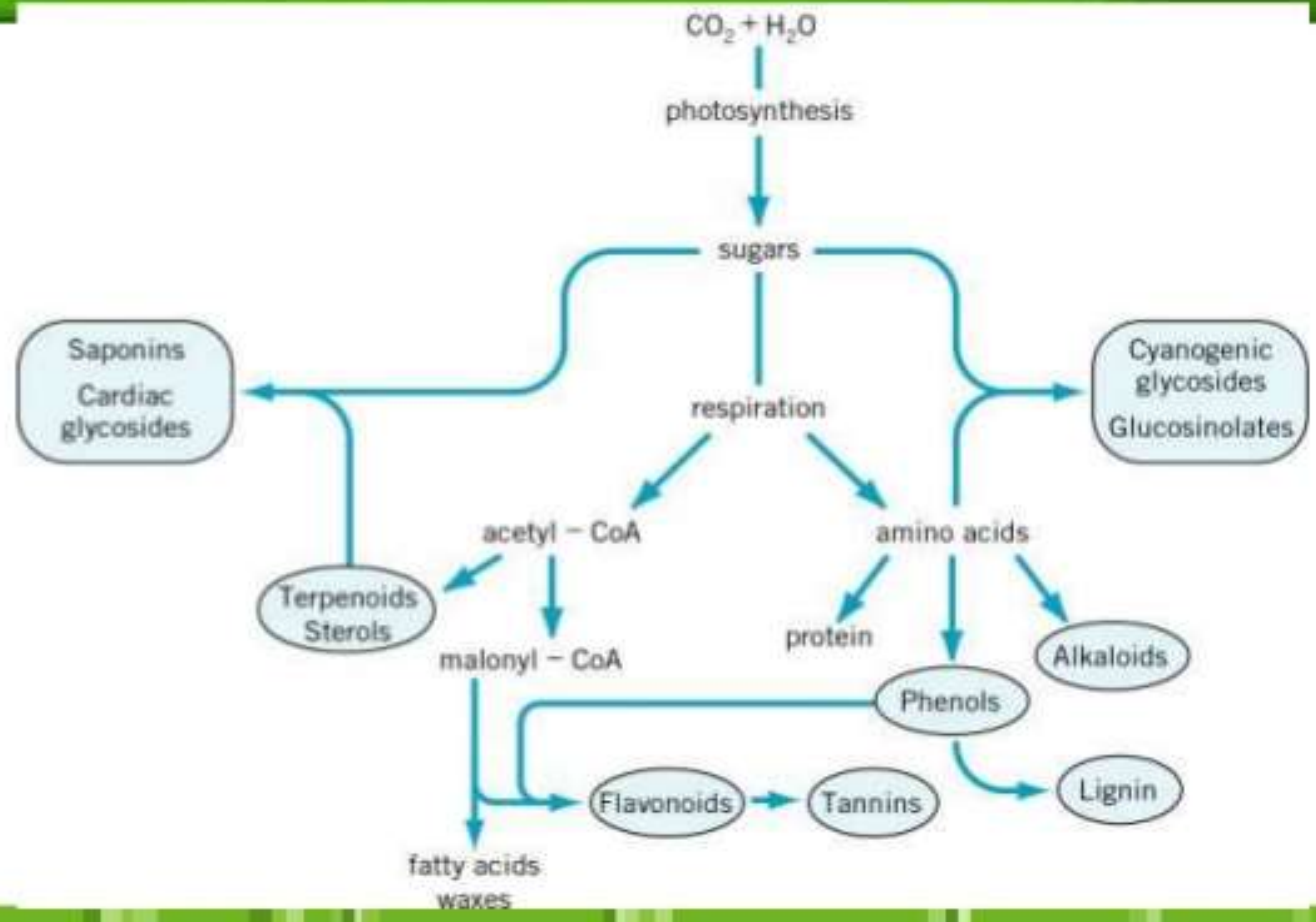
$CO_2 + H_2O$

photosynthesis

sugars

Saponins
Cardiac
glycosides

Cyanogenic
glycosides
Glucosinolates

respiration

acetyl − CoA

amino acids

Terpenoids
Sterols

malonyl − CoA

protein

Alkaloids

Phenols

Flavonoids

Tannins

Lignin

fatty acids
waxes